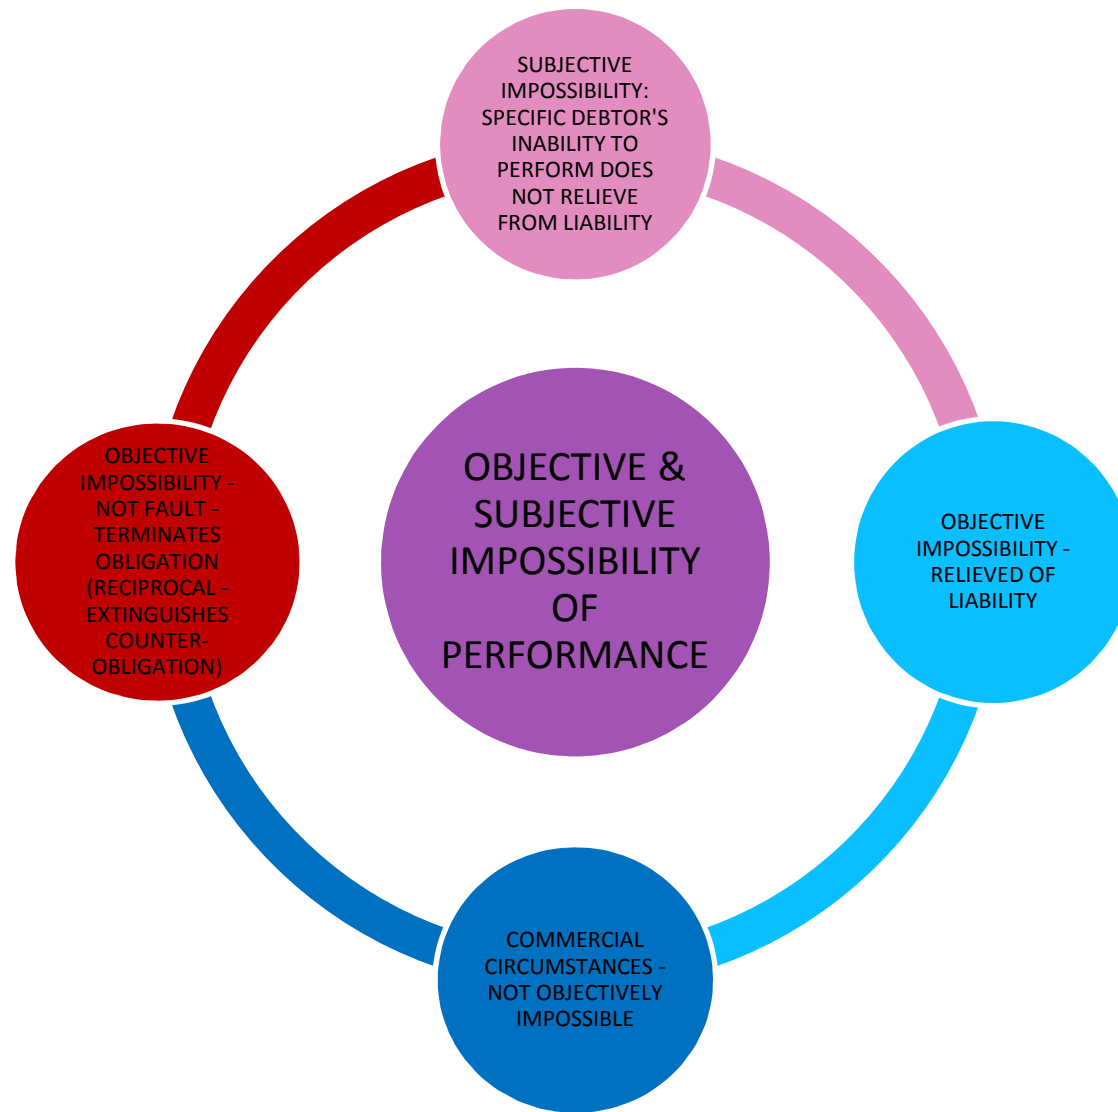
OBJECTIVE & SUBJECTIVE IMPOSSIBILITY OF PERFORMANCE

SUBJECTIVE IMPOSSIBILITY: SPECIFIC DEBTOR'S INABILITY TO PERFORM DOES NOT RELIEVE FROM LIABILITY

OBJECTIVE IMPOSSIBILITY - RELIEVED OF LIABILITY

COMMERCIAL CIRCUMSTANCES - NOT OBJECTIVELY IMPOSSIBLE

OBJECTIVE IMPOSSIBILITY - NOT FAULT - TERMINATES OBLIGATION (RECIPROCAL - EXTINGUISHES COUNTER-OBLIGATION)